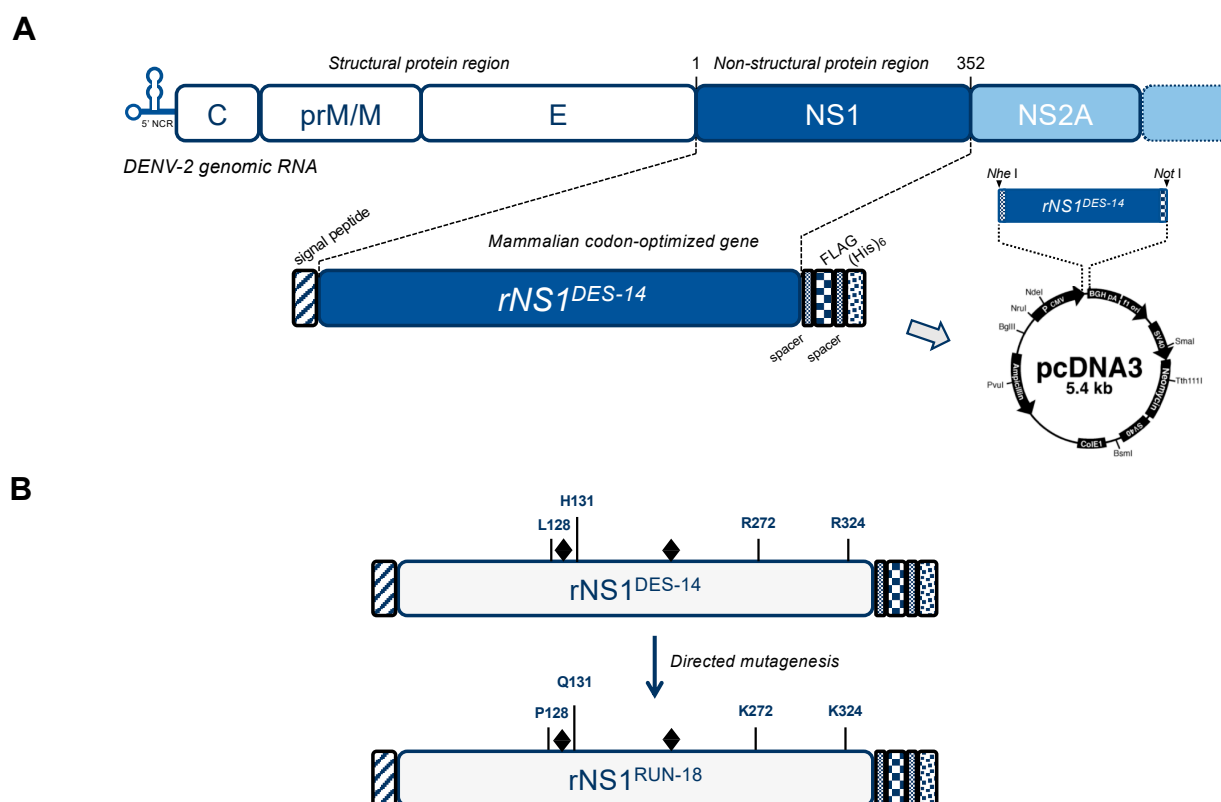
A

Structural protein region

1 Non-structural protein region 352

5' NCR C prM/M E NS1 NS2A

DENV-2 genomic RNA

signal peptide

Mammalian codon-optimized gene

FLAG (His)$_6$

rNS1$^{DES-14}$

spacer spacer

Nhe I Not I

rNS1$^{DES-14}$

NdeI NruI BglII PvuI P CMV BGH pA f1 ori SV40 SmaI Neomycin Tth111I SV40 ColE1 BsmI Ampicillin

pcDNA3 5.4 kb

B

H131
L128 R272 R324

rNS1$^{DES-14}$

Directed mutagenesis

Q131
P128 K272 K324

rNS1$^{RUN-18}$